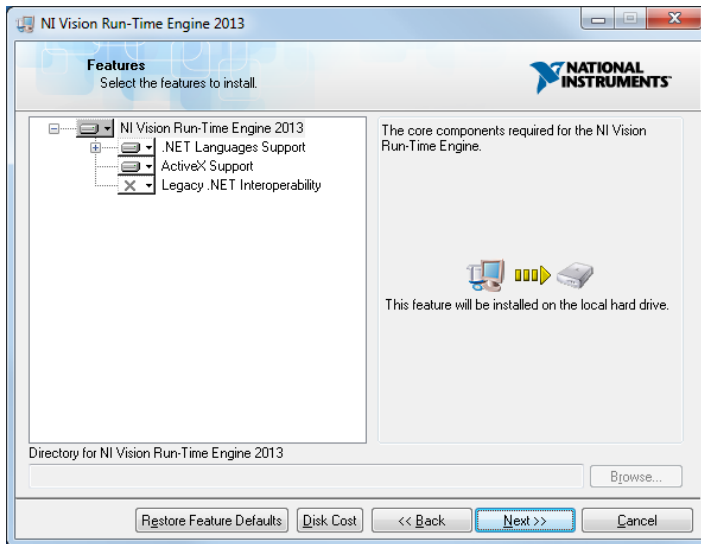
NI Vision Run-Time Engine 2013

Features
Select the features to install.

NATIONAL INSTRUMENTS

NI Vision Run-Time Engine 2013
.NET Languages Support
ActiveX Support
Legacy .NET Interoperability

The core components required for the NI Vision Run-Time Engine.

This feature will be installed on the local hard drive.

Directory for NI Vision Run-Time Engine 2013

Browse...

Restore Feature Defaults
Disk Cost
<< Back
Next >>
Cancel